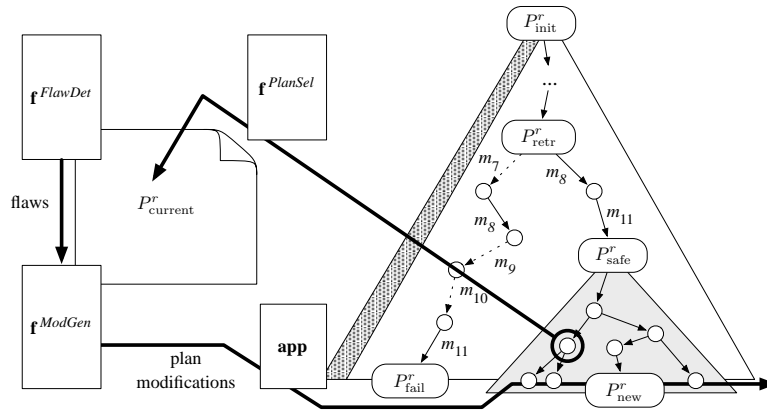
$\mathbf{f}^{FlawDet}$

$\mathbf{f}^{PlanSel}$

$P^r_{\text{current}}$

flaws

$\mathbf{f}^{ModGen}$

plan modifications

**app**

$P^r_{\text{init}}$

...

$P^r_{\text{retr}}$

$m_7$

$m_8$

$m_8$

$m_{11}$

$P^r_{\text{safe}}$

$m_9$

$m_{10}$

$m_{11}$

$P^r_{\text{fail}}$

$P^r_{\text{new}}$